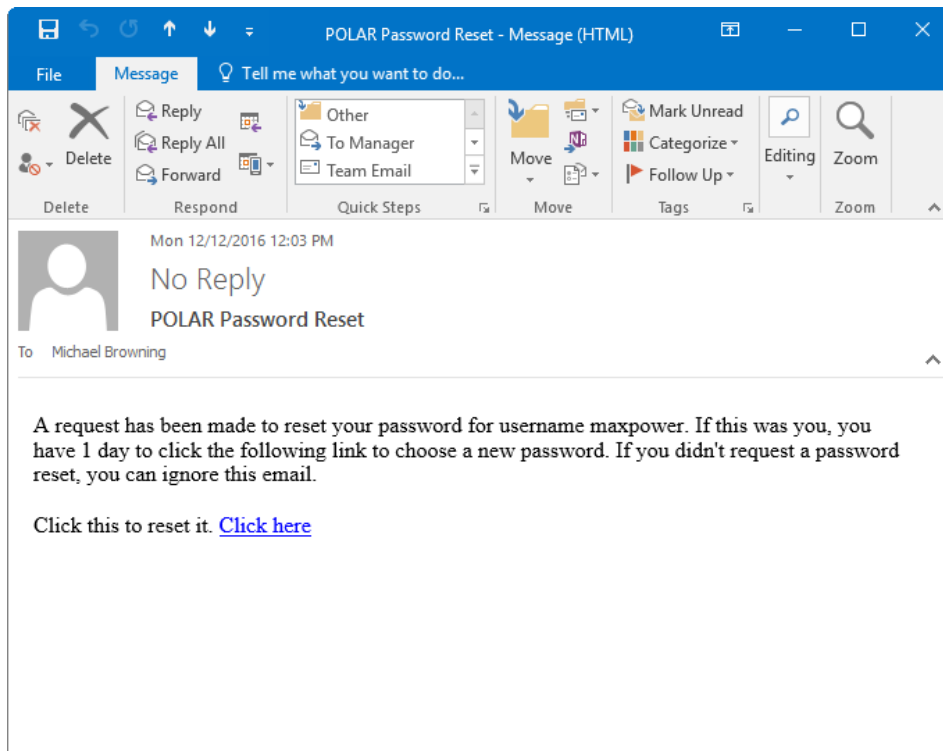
POLAR Password Reset - Message (HTML)

File
Message
Tell me what you want to do...

Delete
Delete

Reply
Reply All
Forward
Respond

Other
To Manager
Team Email
Quick Steps

Move
Move

Mark Unread
Categorize
Follow Up
Tags

Editing

Zoom
Zoom

Mon 12/12/2016 12:03 PM
No Reply
POLAR Password Reset
To Michael Browning

A request has been made to reset your password for username maxpower. If this was you, you have 1 day to click the following link to choose a new password. If you didn't request a password reset, you can ignore this email.

Click this to reset it. Click here